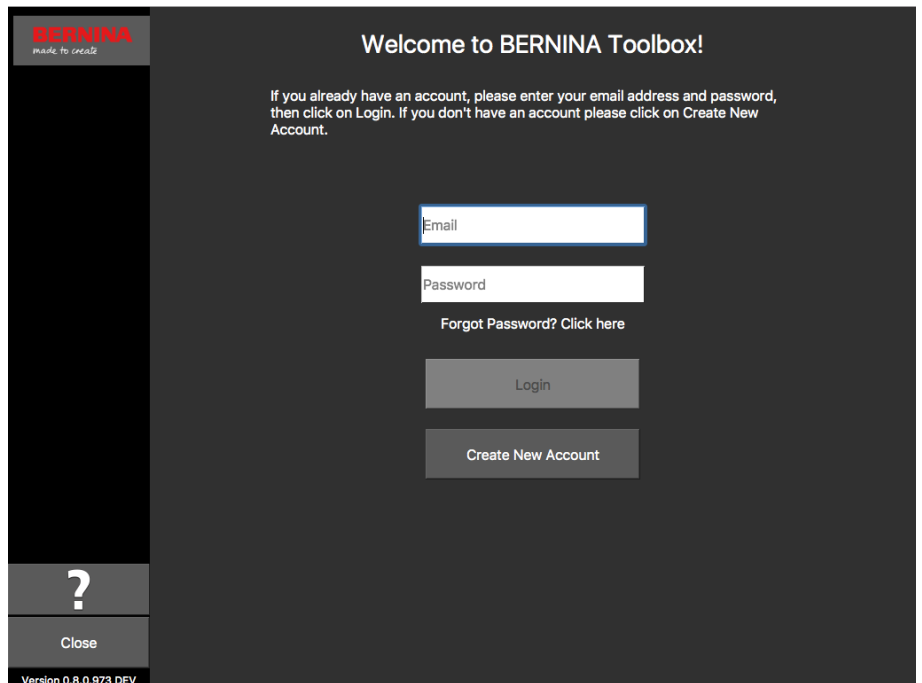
BERNINA
made to create

Welcome to BERNINA Toolbox!

If you already have an account, please enter your email address and password, then click on Login. If you don't have an account please click on Create New Account.

Email

Password

Forgot Password? Click here

Login

Create New Account

?

Close

Version 0.8.0.973 DEV